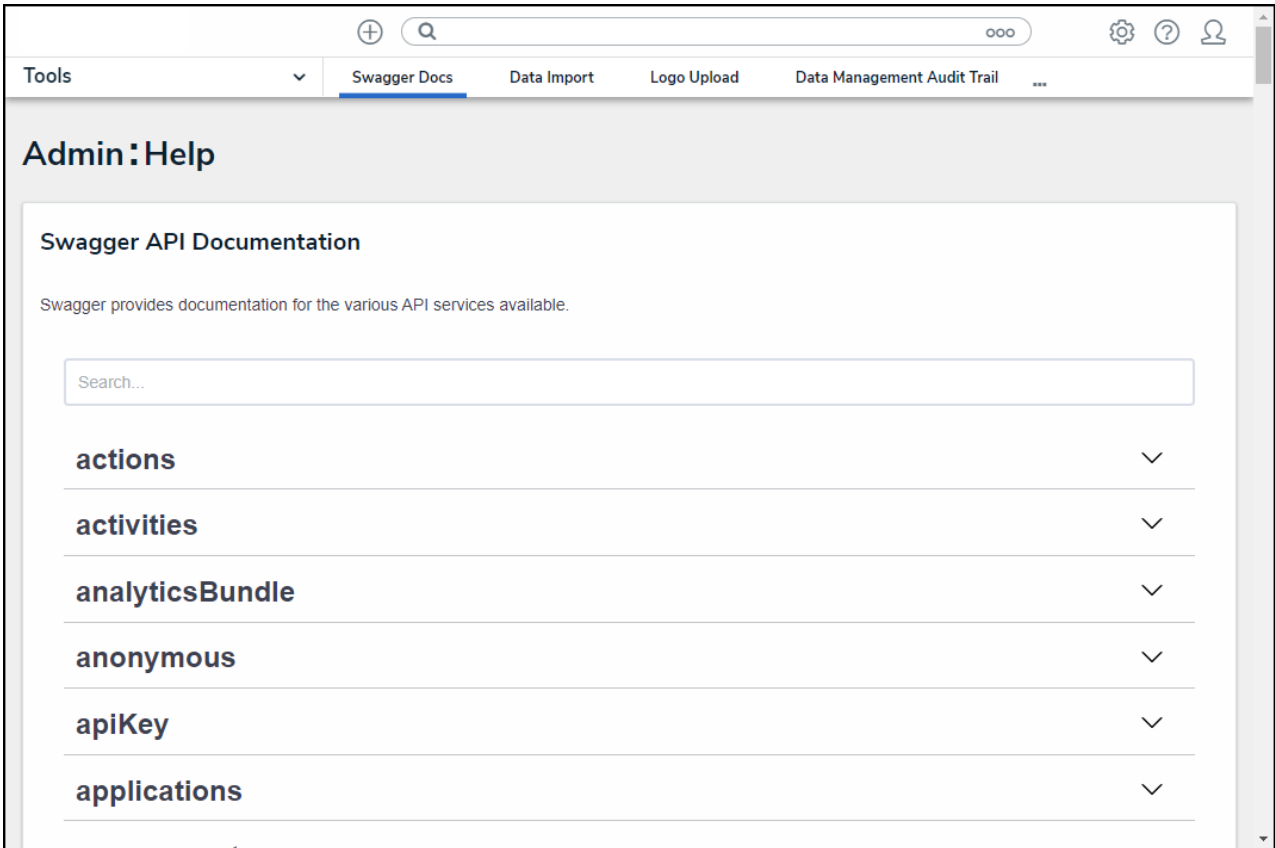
Tools

Swagger Docs Data Import Logo Upload Data Management Audit Trail ...

Admin: Help

Swagger API Documentation

Swagger provides documentation for the various API services available.

Search...

actions

activities

analyticsBundle

anonymous

apiKey

applications